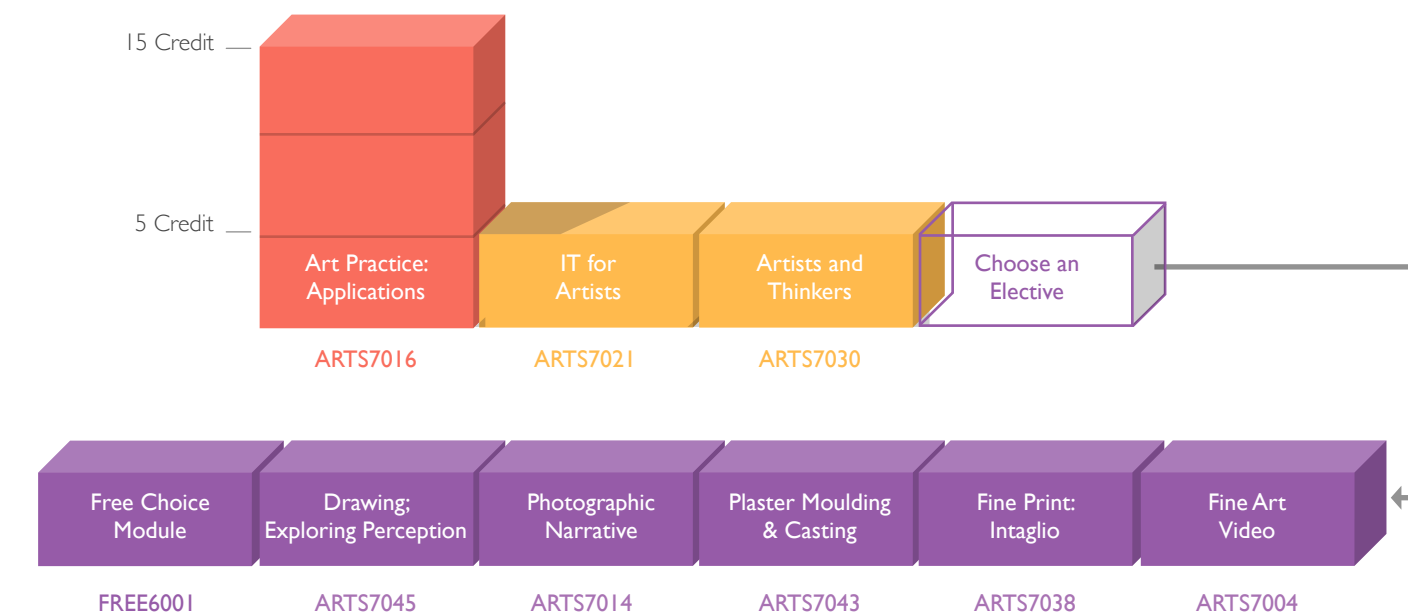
15 Credit

5 Credit

Art Practice: Applications

ARTS7016

IT for Artists

ARTS7021

Artists and Thinkers

ARTS7030

Choose an Elective

Free Choice Module

FREE6001

Drawing; Exploring Perception

ARTS7045

Photographic Narrative

ARTS7014

Plaster Moulding & Casting

ARTS7043

Fine Print: Intaglio

ARTS7038

Fine Art Video

ARTS7004